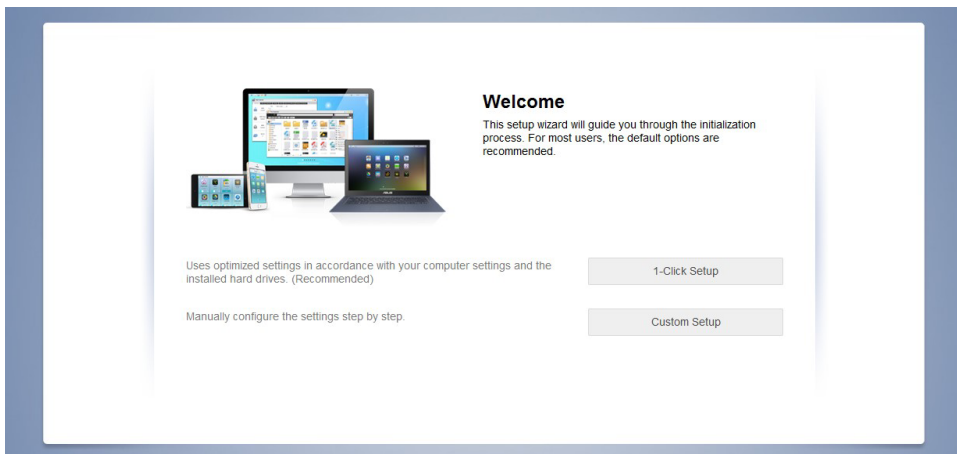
Welcome

This setup wizard will guide you through the initialization process. For most users, the default options are recommended.

Uses optimized settings in accordance with your computer settings and the installed hard drives. (Recommended)

1-Click Setup

Manually configure the settings step by step.

Custom Setup